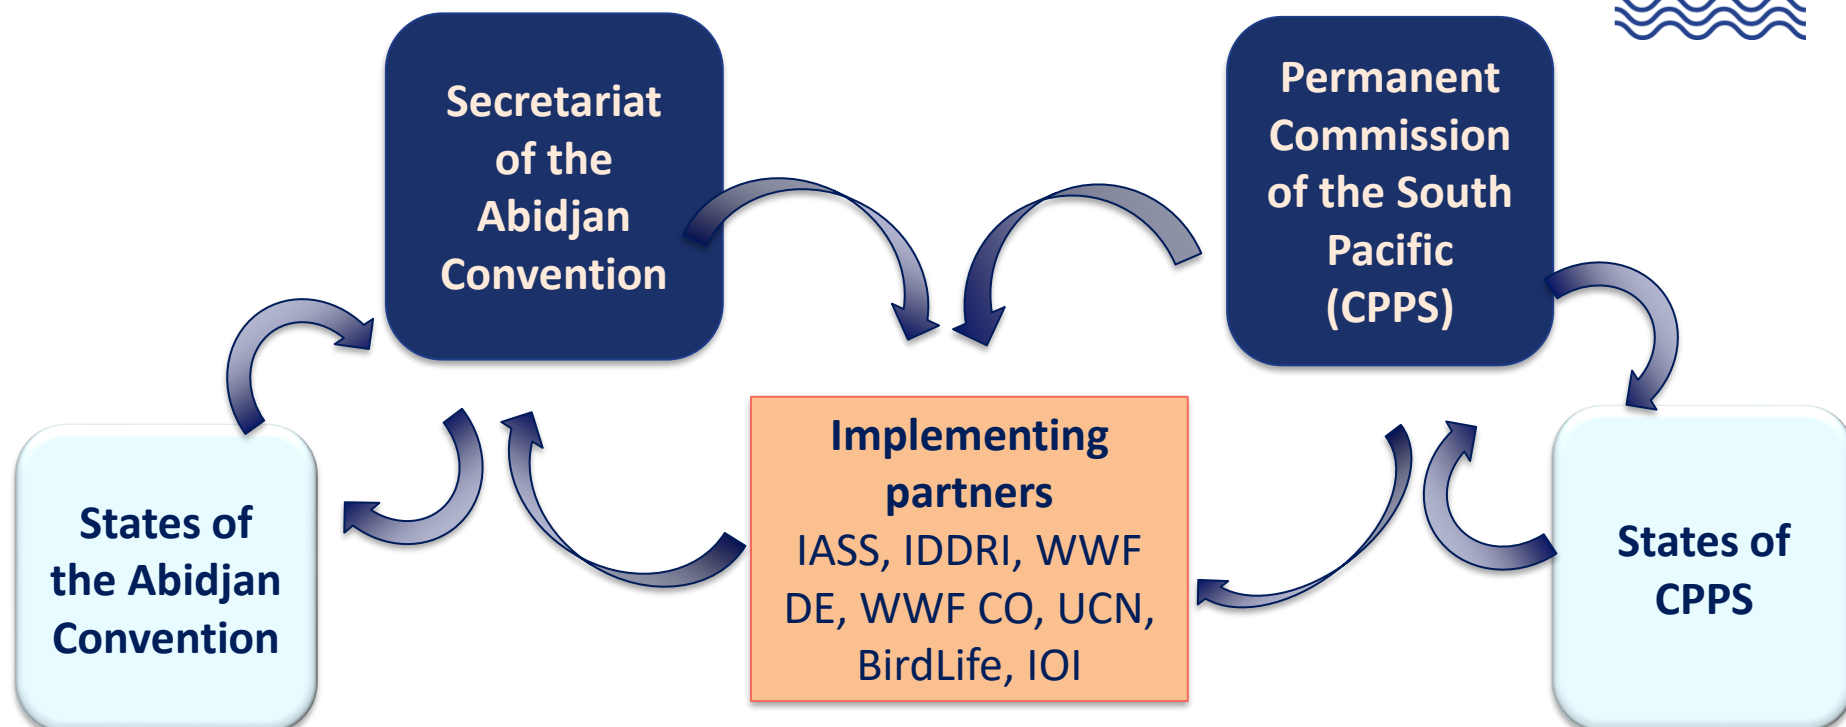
Secretariat of the Abidjan Convention

Permanent Commission of the South Pacific (CPPS)

States of the Abidjan Convention

Implementing partners
IASS, IDDRI, WWF DE, WWF CO, UCN, BirdLife, IOI

States of CPPS